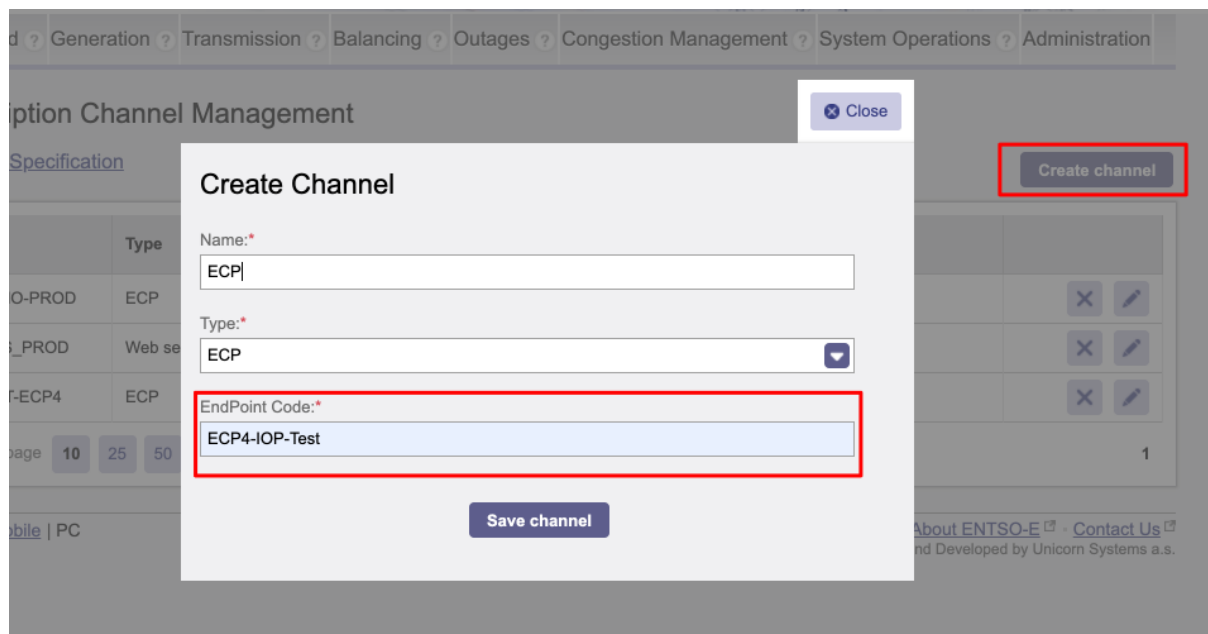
d ? Generation ? Transmission ? Balancing ? Outages ? Congestion Management ? System Operations ? Administration

iption Channel Management

Specification

Create channel

| | Type |
|---|---|
| O-PROD | ECP |
| S_PROD | Web se |
| T-ECP4 | ECP |

page 10 25 50

1

bile | PC

About ENTSO-E · Contact Us
nd Developed by Unicorn Systems a.s.

Close

Create Channel

Name:*
ECP

Type:*
ECP

EndPoint Code:*
ECP4-IOP-Test

Save channel